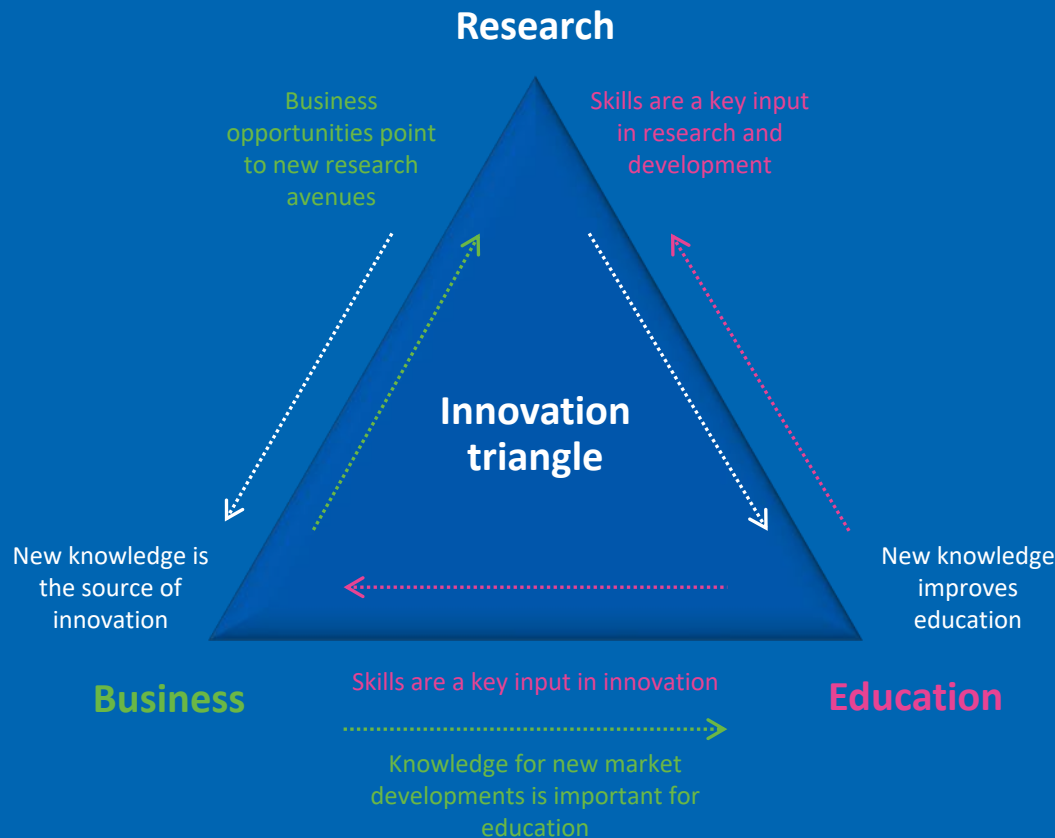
Research

Business opportunities point to new research avenues

Skills are a key input in research and development

Innovation triangle

New knowledge is the source of innovation

New knowledge improves education

Business

Skills are a key input in innovation

Education

Knowledge for new market developments is important for education